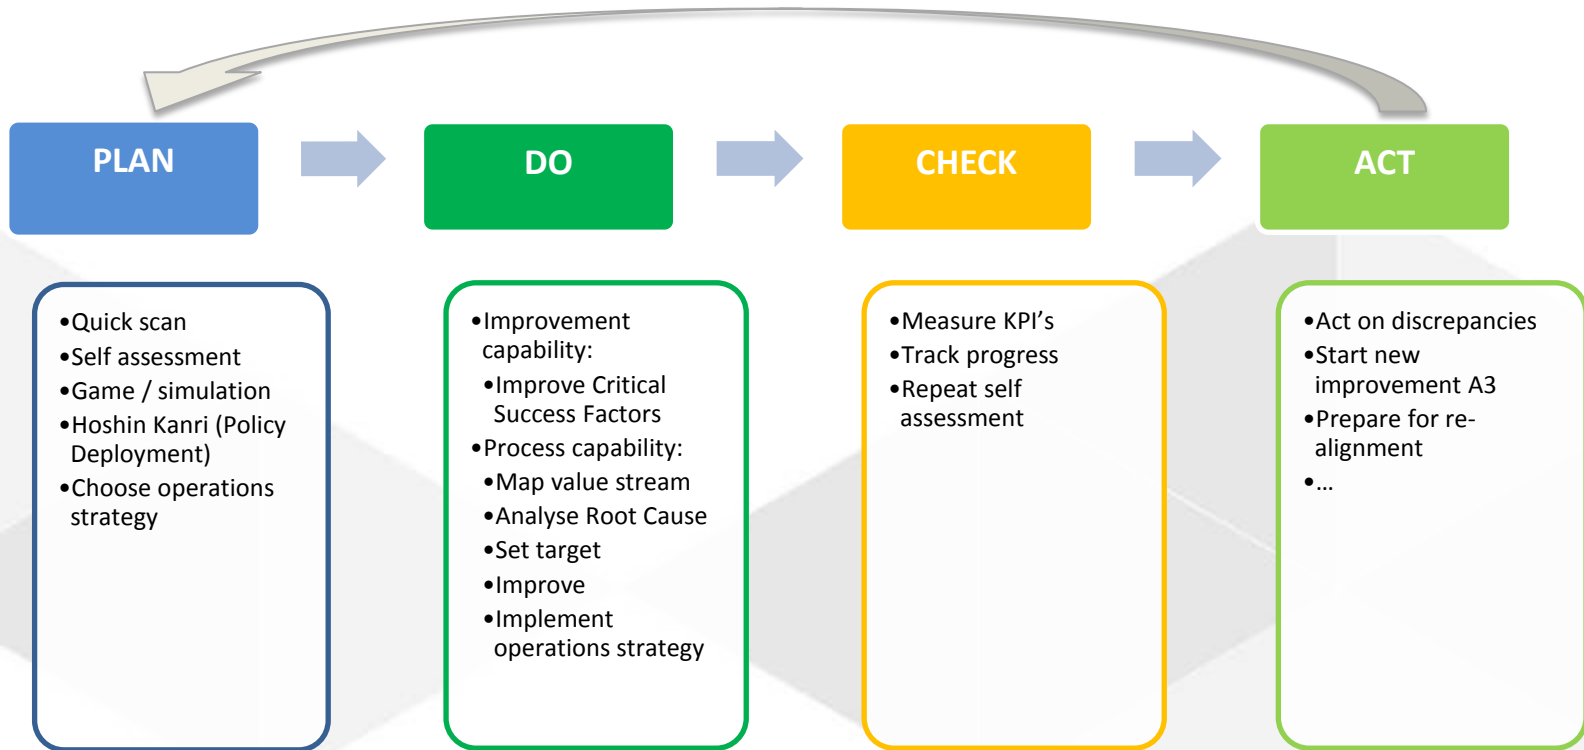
PLAN

DO

CHECK

ACT

•Quick scan
•Self assessment
•Game / simulation
•Hoshin Kanri (Policy Deployment)
•Choose operations strategy

•Improvement capability:
•Improve Critical Success Factors
•Process capability:
•Map value stream
•Analyse Root Cause
•Set target
•Improve
•Implement operations strategy

•Measure KPI's
•Track progress
•Repeat self assessment

•Act on discrepancies
•Start new improvement A3
•Prepare for re-alignment
•…